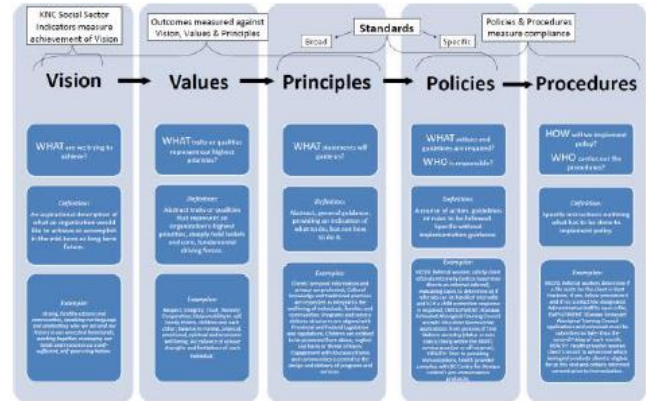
KNC Social Sector Indicators measure achievement of Vision

Outcomes measured against Vision, Values & Principles

Standards

Broad

Specific

Policies & Procedures measure compliance

Vision

Values

Principles

Policies

Procedures

WHAT are we trying to achieve?

WHAT traits or qualities represent our highest priorities?

WHAT statements will guide us?

WHAT actions and guidelines are required? WHO is responsible?

HOW will we implement policy? WHO carries out the procedures?

Definition:
An aspirational description of what an organization would like to achieve or accomplish in the mid-term or long term future.

Definition:
Abstract traits or qualities that represent an organization's highest priorities, deeply held beliefs and core, fundamental driving forces.

Definition:
Abstract, general guidance, providing an indication of what to do, but not how to do it.

Definition:
A course of action, guidelines or rules to be followed. Specific without implementation guidance.

Definition:
Specific instructions outlining what has to be done to implement policy.

Examples:
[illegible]

Examples:
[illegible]

Examples:
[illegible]

Examples:
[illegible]

Examples:
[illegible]